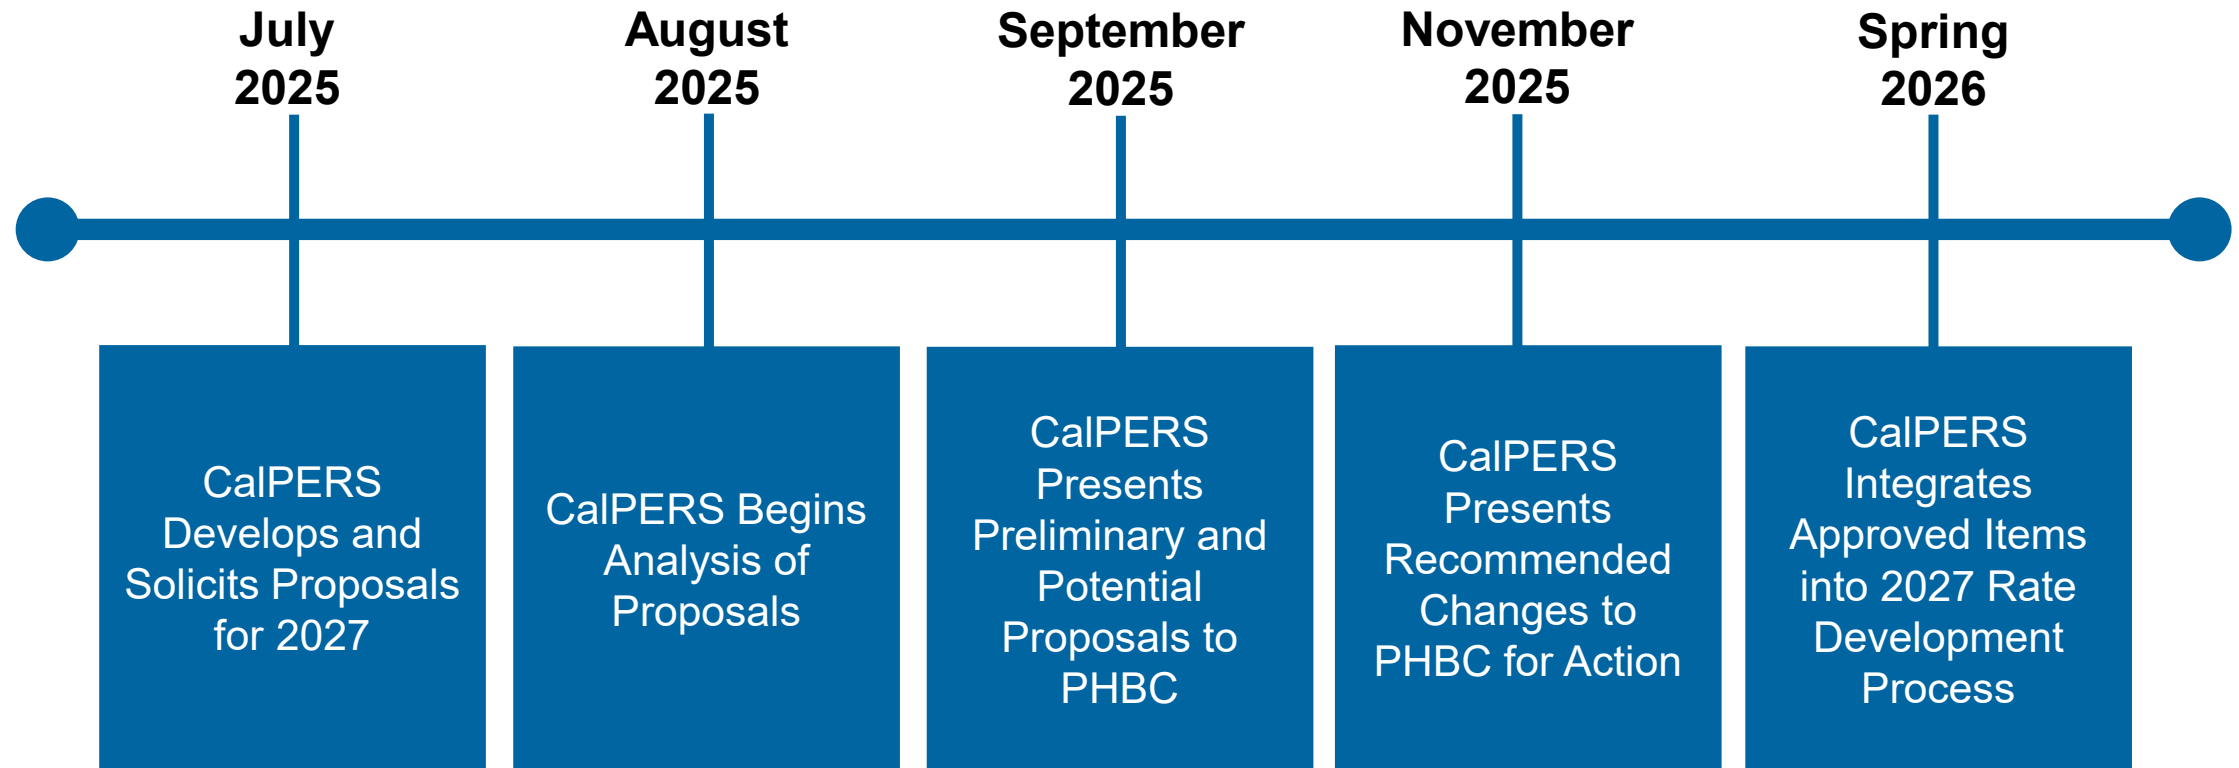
July 2025

CalPERS Develops and Solicits Proposals for 2027

August 2025

CalPERS Begins Analysis of Proposals

September 2025

CalPERS Presents Preliminary and Potential Proposals to PHBC

November 2025

CalPERS Presents Recommended Changes to PHBC for Action

Spring 2026

CalPERS Integrates Approved Items into 2027 Rate Development Process